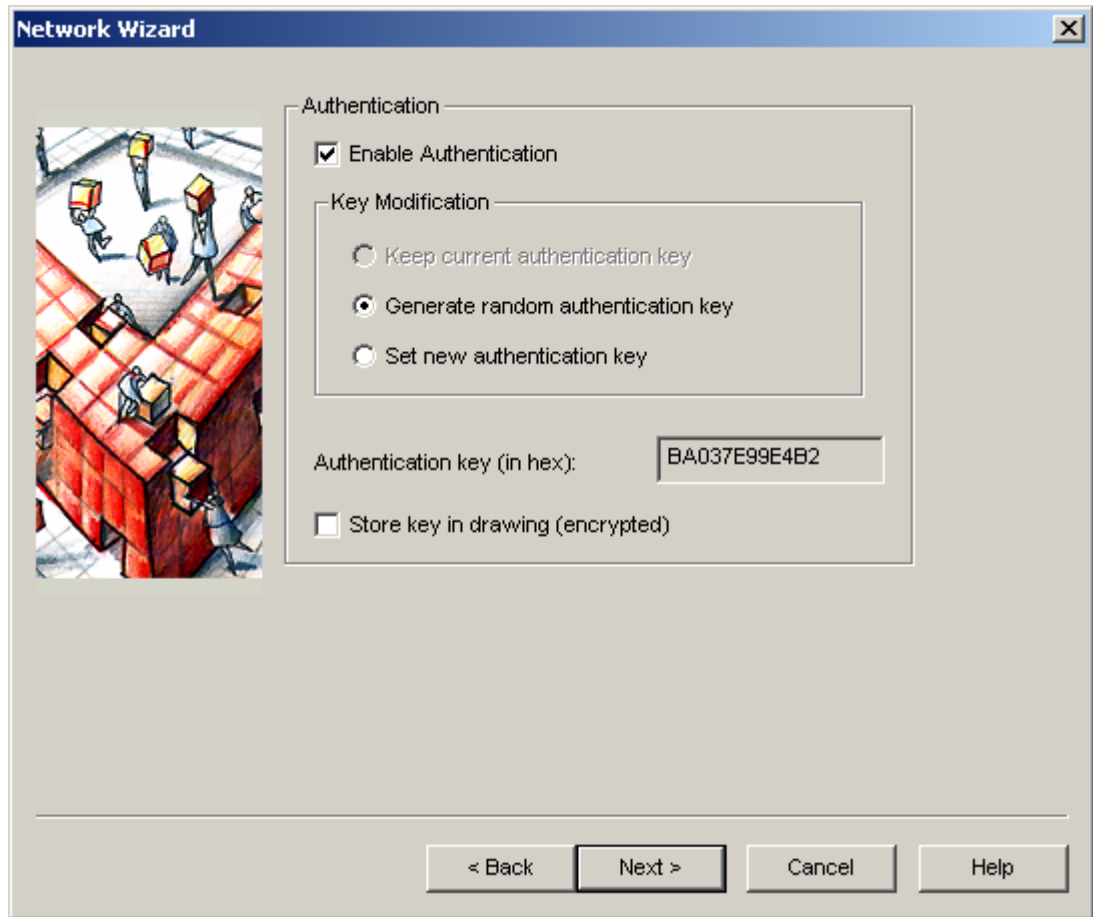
Network Wizard

Authentication

Enable Authentication

Key Modification

Keep current authentication key

Generate random authentication key

Set new authentication key

Authentication key (in hex): BA037E99E4B2

Store key in drawing (encrypted)

< Back

Next >

Cancel

Help